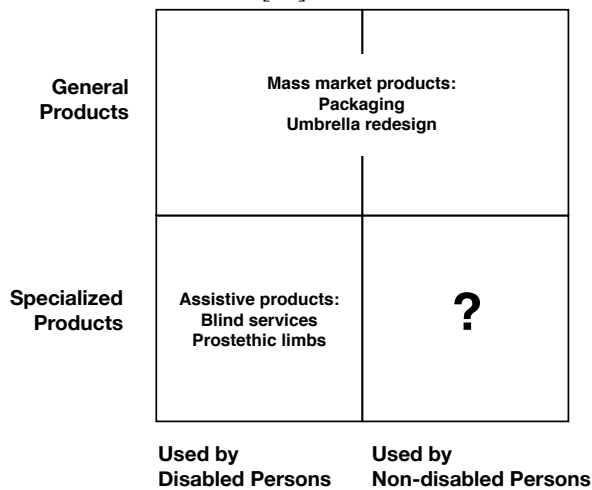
General Products

Mass market products:
Packaging
Umbrella redesign

Specialized Products

Assistive products:
Blind services
Prostethic limbs

?

Used by Disabled Persons

Used by Non-disabled Persons